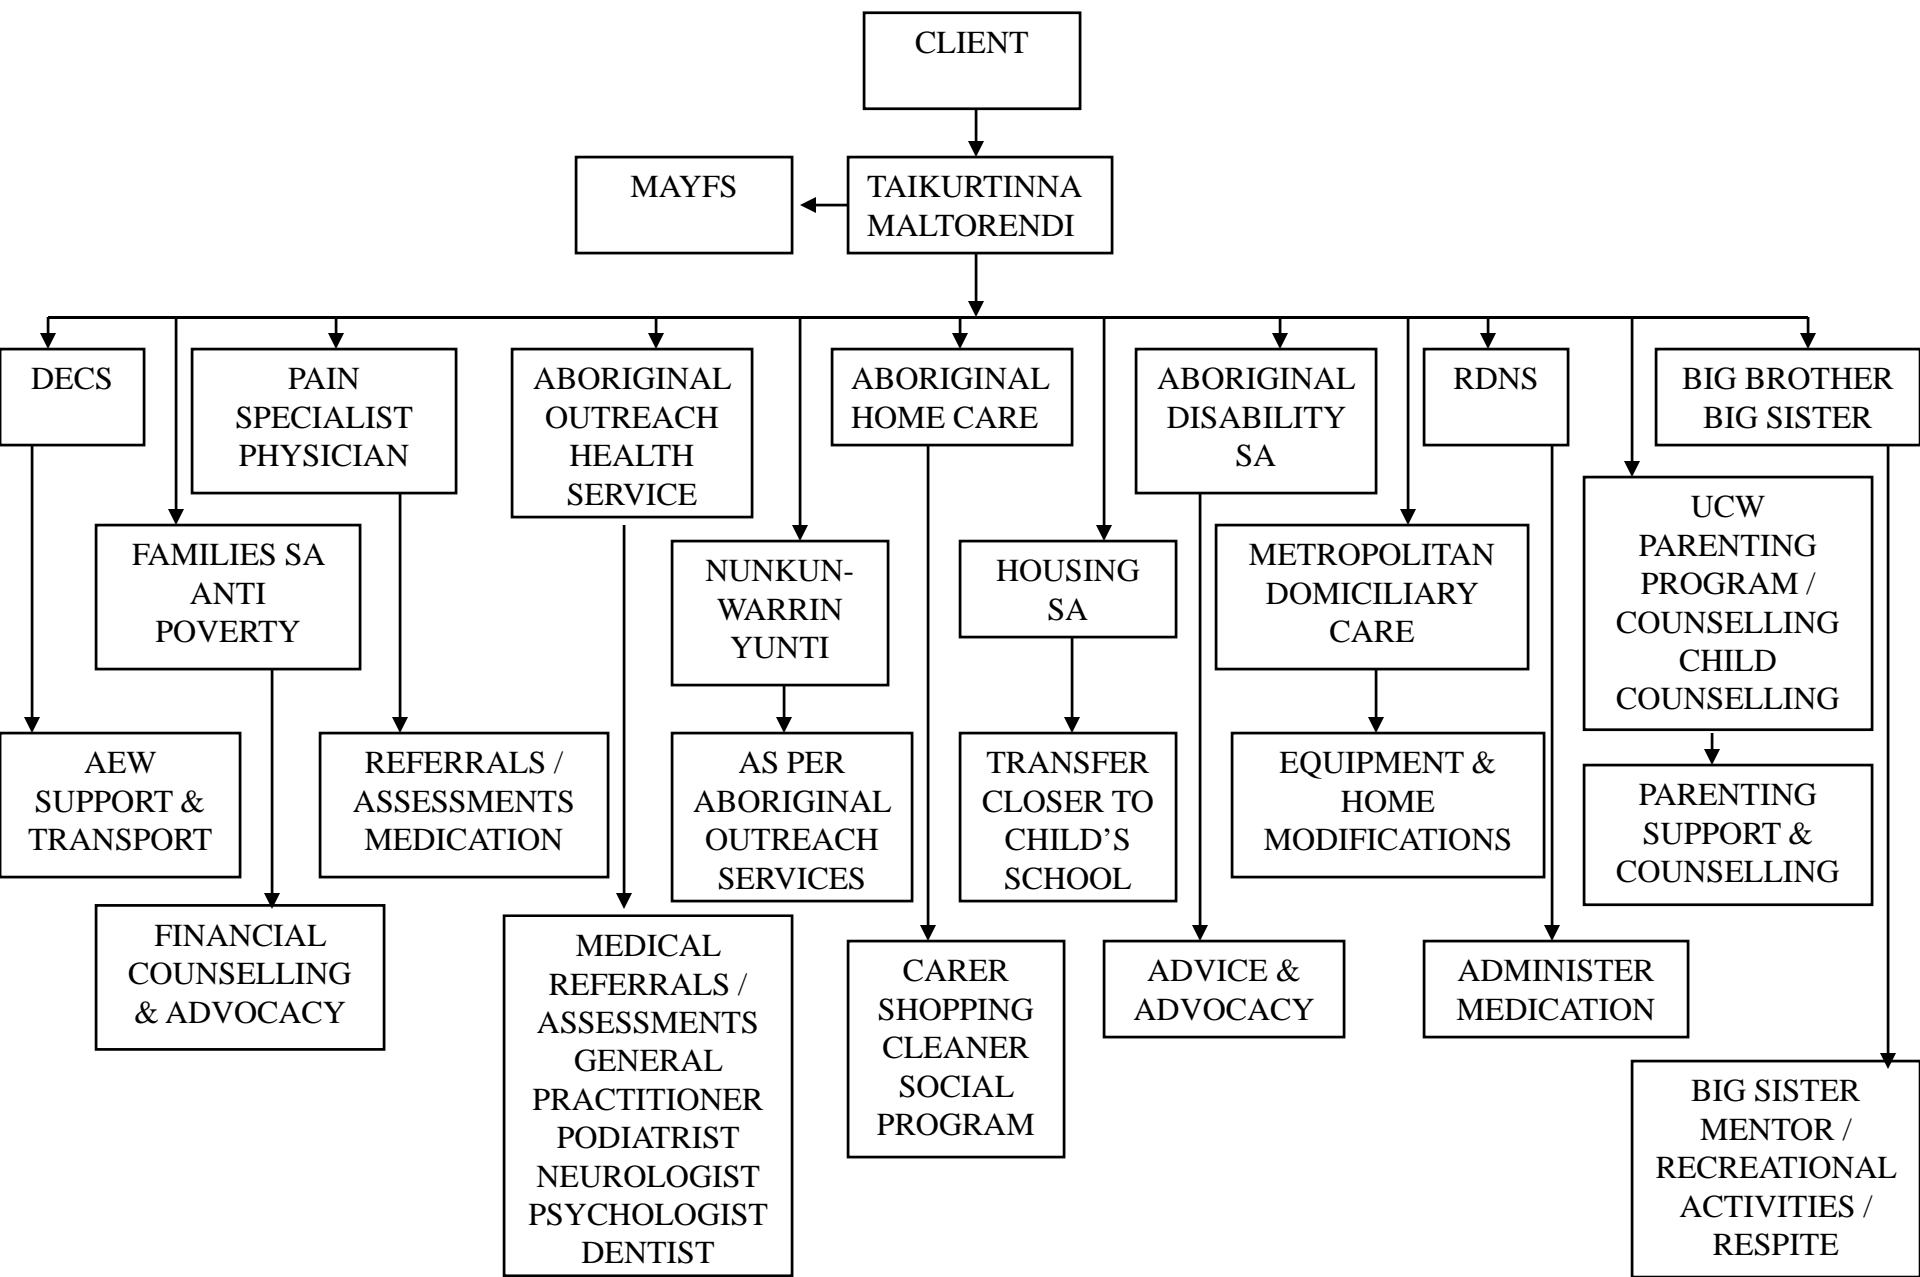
CLIENT

MAYFS

TAIKURTINNA MALTORENDI

DECS

PAIN SPECIALIST PHYSICIAN

ABORIGINAL OUTREACH HEALTH SERVICE

ABORIGINAL HOME CARE

ABORIGINAL DISABILITY SA

RDNS

BIG BROTHER BIG SISTER

FAMILIES SA ANTI POVERTY

NUNKUN-WARRIN YUNTI

HOUSING SA

METROPOLITAN DOMICILIARY CARE

UCW PARENTING PROGRAM / COUNSELLING CHILD COUNSELLING

AEW SUPPORT & TRANSPORT

REFERRALS / ASSESSMENTS MEDICATION

AS PER ABORIGINAL OUTREACH SERVICES

TRANSFER CLOSER TO CHILD'S SCHOOL

EQUIPMENT & HOME MODIFICATIONS

PARENTING SUPPORT & COUNSELLING

FINANCIAL COUNSELLING & ADVOCACY

MEDICAL REFERRALS / ASSESSMENTS GENERAL PRACTITIONER PODIATRIST NEUROLOGIST PSYCHOLOGIST DENTIST

CARER SHOPPING CLEANER SOCIAL PROGRAM

ADVICE & ADVOCACY

ADMINISTER MEDICATION

BIG SISTER MENTOR / RECREATIONAL ACTIVITIES / RESPITE